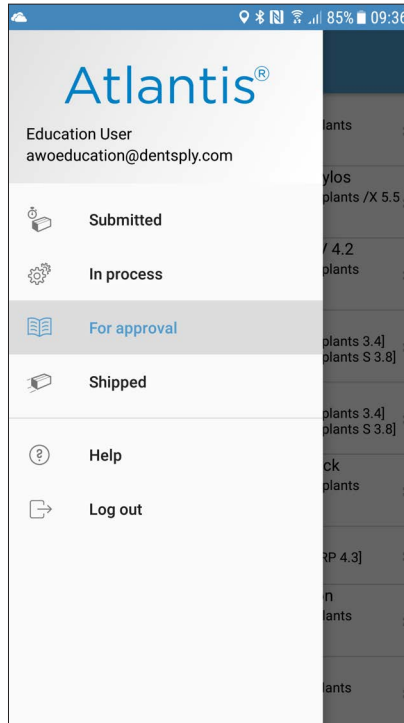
85% 09:36

Atlantis®

Education User
awoeducation@dentsply.com

Submitted

In process

For approval

Shipped

Help

Log out

lants

ylos
plants /X 5.5

/ 4.2
plants

plants 3.4]
plants S 3.8]

plants 3.4]
plants S 3.8]

ck
plants

RP 4.3]

n
lants

lants